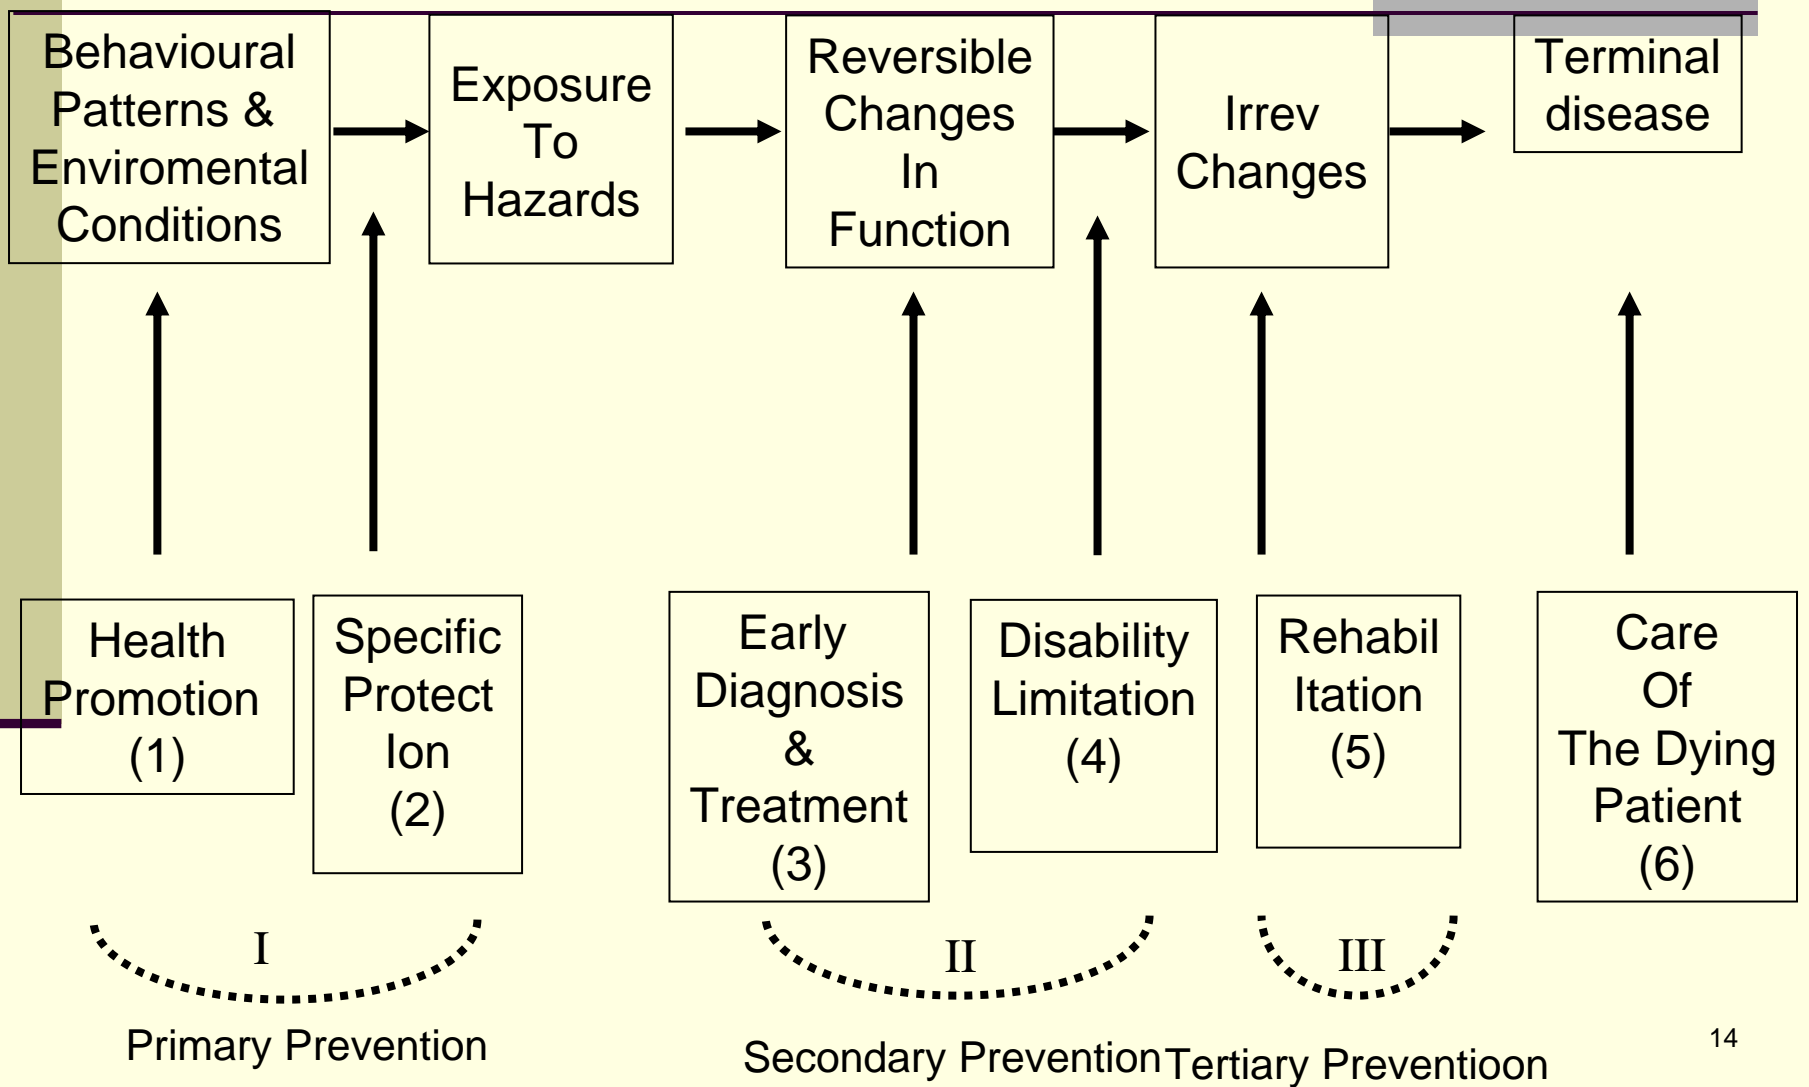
Behavioural Patterns & Enviromental Conditions

Exposure To Hazards

Reversible Changes In Function

Irrev Changes

Terminal disease

Health Promotion (1)

Specific Protect Ion (2)

Early Diagnosis & Treatment (3)

Disability Limitation (4)

Rehabil Itation (5)

Care Of The Dying Patient (6)

I

II

III

Primary Prevention

Secondary Prevention

Tertiary Preventioon

14